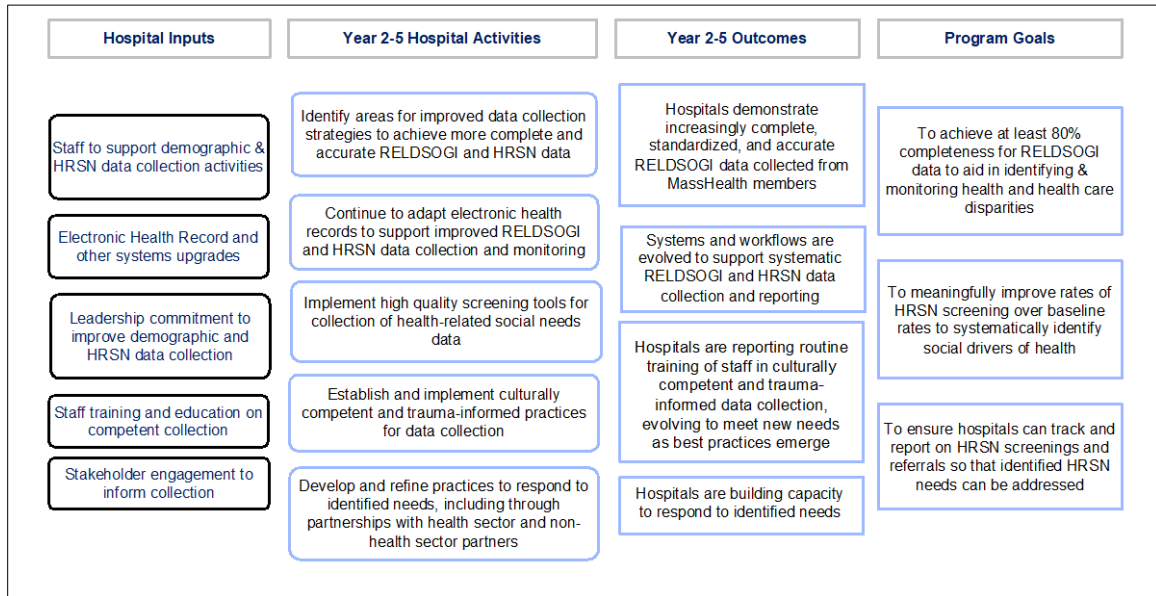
Hospital Inputs

Staff to support demographic & HRSN data collection activities

Electronic Health Record and other systems upgrades

Leadership commitment to improve demographic and HRSN data collection

Staff training and education on competent collection

Stakeholder engagement to inform collection

Year 2-5 Hospital Activities

Identify areas for improved data collection strategies to achieve more complete and accurate RELDSOGI and HRSN data

Continue to adapt electronic health records to support improved RELDSOGI and HRSN data collection and monitoring

Implement high quality screening tools for collection of health-related social needs data

Establish and implement culturally competent and trauma-informed practices for data collection

Develop and refine practices to respond to identified needs, including through partnerships with health sector and non-health sector partners

Year 2-5 Outcomes

Hospitals demonstrate increasingly complete, standardized, and accurate RELDSOGI data collected from MassHealth members

Systems and workflows are evolved to support systematic RELDSOGI and HRSN data collection and reporting

Hospitals are reporting routine training of staff in culturally competent and trauma-informed data collection, evolving to meet new needs as best practices emerge

Hospitals are building capacity to respond to identified needs

Program Goals

To achieve at least 80% completeness for RELDSOGI data to aid in identifying & monitoring health and health care disparities

To meaningfully improve rates of HRSN screening over baseline rates to systematically identify social drivers of health

To ensure hospitals can track and report on HRSN screenings and referrals so that identified HRSN needs can be addressed